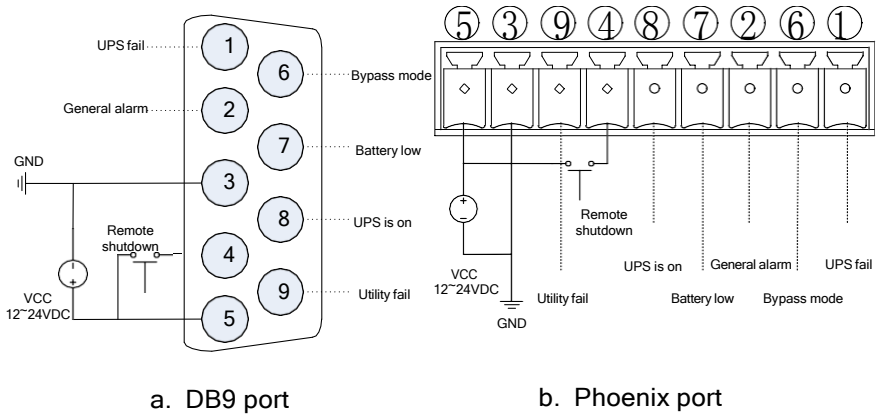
UPS fail
1
6
Bypass mode
General alarm
2
7
Battery low
GND
3
8
UPS is on
Remote shutdown
4
9
Utility fail
VCC 12~24VDC
5

a. DB9 port

⑤ ③ ⑨ ④ ⑧ ⑦ ② ⑥ ①

Remote shutdown
VCC 12~24VDC
GND
Utility fail
UPS is on
Battery low
General alarm
Bypass mode
UPS fail

b. Phoenix port